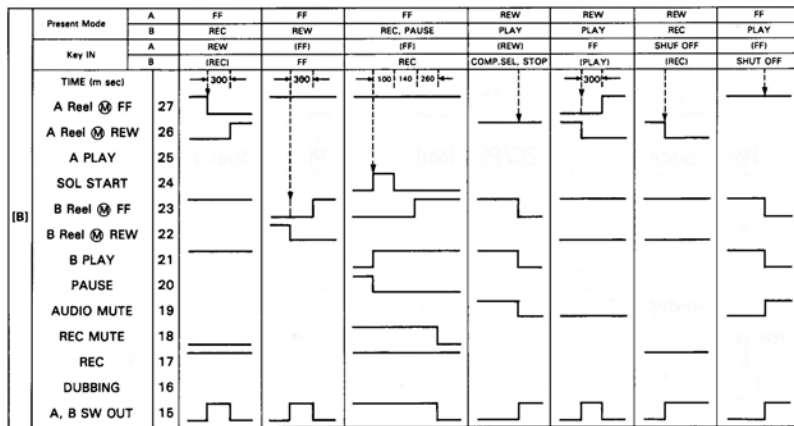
| | | | | | | | | | |
|---|---|---|---|---|---|---|---|---|---|
| | Present Mode | A | FF | FF | FF | REW | REW | REW | FF |
| | | B | REC | REW | REC, PAUSE | PLAY | PLAY | REC | PLAY |
| | Key IN | A | REW | (FF) | (FF) | (REW) | FF | SHUF OFF | (FF) |
| | | B | (REC) | FF | REC | COMP.SEL, STOP | (PLAY) | (REC) | SHUT OFF |
| | TIME (m sec) | | 300 | 300 | 100 140 260 | | 300 | | |
| | A Reel Ⓜ FF | 27 | | | | | | | |
| | A Reel Ⓜ REW | 26 | | | | | | | |
| | A PLAY | 25 | | | | | | | |
| | SOL START | 24 | | | | | | | |
| [B] | B Reel Ⓜ FF | 23 | | | | | | | |
| | B Reel Ⓜ REW | 22 | | | | | | | |
| | B PLAY | 21 | | | | | | | |
| | PAUSE | 20 | | | | | | | |
| | AUDIO MUTE | 19 | | | | | | | |
| | REC MUTE | 18 | | | | | | | |
| | REC | 17 | | | | | | | |
| | DUBBING | 16 | | | | | | | |
| | A, B SW OUT | 15 | | | | | | | |